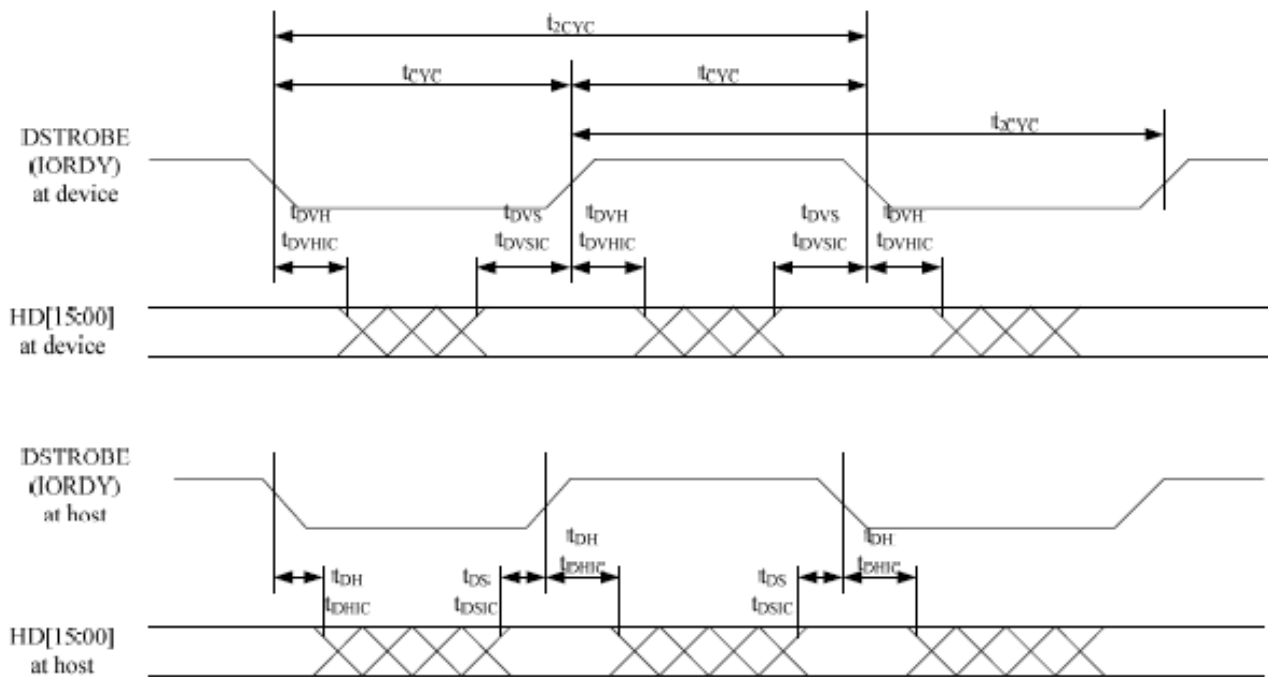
$t_{2CYC}$

$t_{CYC}$

$t_{CYC}$

$t_{2CYC}$

DSTROBE (IORDY) at device

$t_{DVH}$ $t_{DVHIC}$

$t_{DVS}$ $t_{DVSIC}$

$t_{DVH}$ $t_{DVHIC}$

$t_{DVS}$ $t_{DVSIC}$

$t_{DVH}$ $t_{DVHIC}$

HD[15:00] at device

DSTROBE (IORDY) at host

$t_{DH}$ $t_{DHIC}$

$t_{DH}$ $t_{DHIC}$

$t_{DS}$ $t_{DSIC}$

$t_{DH}$ $t_{DHIC}$

$t_{DS}$ $t_{DSIC}$

HD[15:00] at host